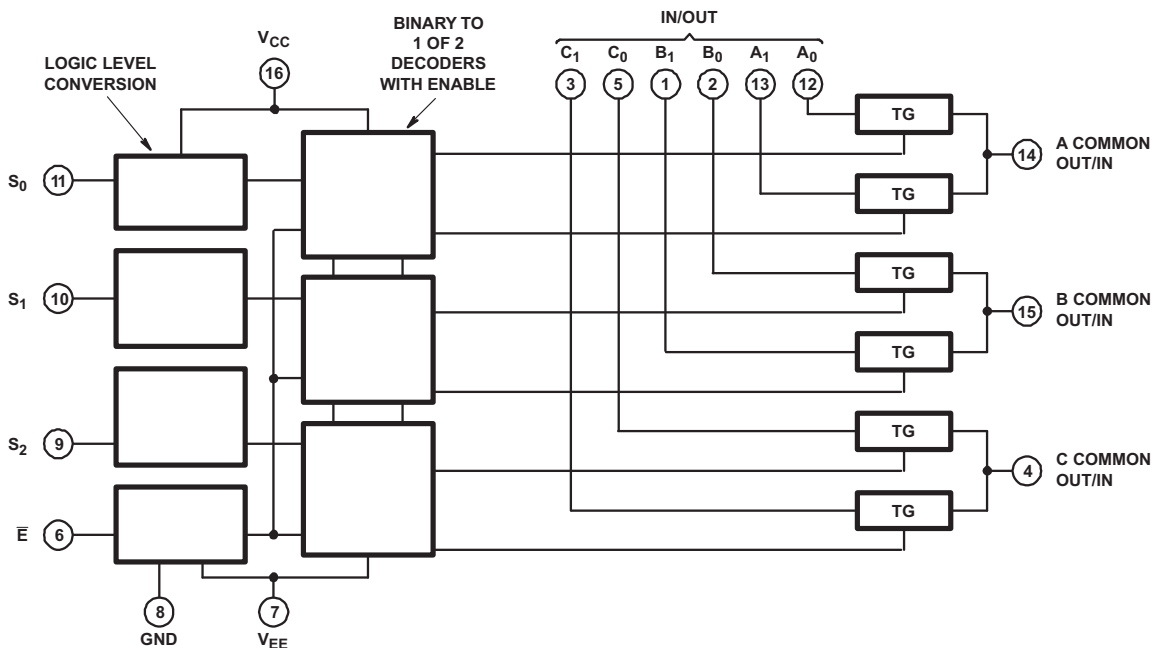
LOGIC LEVEL CONVERSION

$V_{CC}$

16

BINARY TO 1 OF 2 DECODERS WITH ENABLE

IN/OUT

$C_1$ $C_0$ $B_1$ $B_0$ $A_1$ $A_0$

3 5 1 2 13 12

$S_0$ 11

$S_1$ 10

$S_2$ 9

$\overline{E}$ 6

TG

TG

TG

TG

TG

TG

14 A COMMON OUT/IN

15 B COMMON OUT/IN

4 C COMMON OUT/IN

8 GND

7 $V_{EE}$